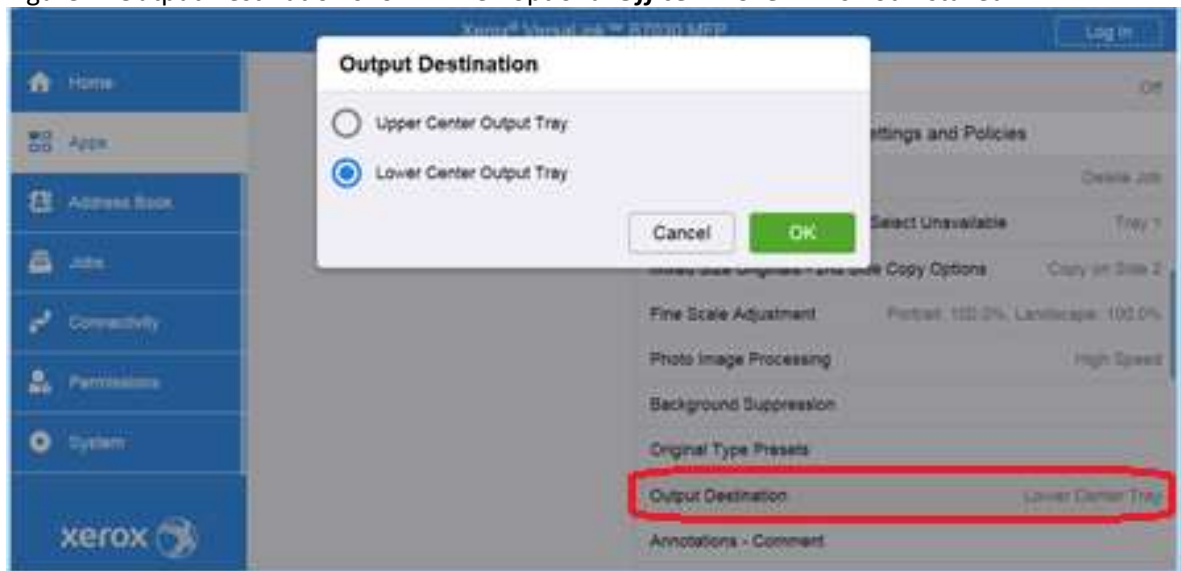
Xerox® VersaLink™ B7030 MFP

Log In

Home

Apps

Address Book

Jobs

Connectivity

Permissions

System

xerox

Output Destination

Upper Center Output Tray

Lower Center Output Tray

Cancel

OK

Off

Settings and Policies

Delete Job

Select Unavailable

Tray 1

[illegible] Size Originals - 2nd Side Copy Options

Copy on Side 2

Fine Scale Adjustment

Portrait: 100.0%, Landscape: 100.0%

Photo Image Processing

High Speed

Background Suppression

Original Type Presets

Output Destination

Lower Center Tray

Annotations - Comment